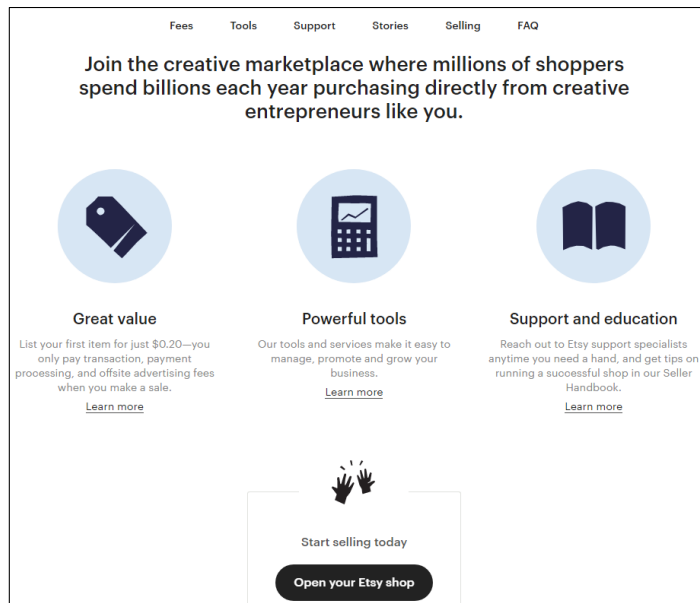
Fees Tools Support Stories Selling FAQ

Join the creative marketplace where millions of shoppers spend billions each year purchasing directly from creative entrepreneurs like you.

Great value

List your first item for just $0.20—you only pay transaction, payment processing, and offsite advertising fees when you make a sale.

Learn more

Powerful tools

Our tools and services make it easy to manage, promote and grow your business.

Learn more

Support and education

Reach out to Etsy support specialists anytime you need a hand, and get tips on running a successful shop in our Seller Handbook.

Learn more

Start selling today

Open your Etsy shop